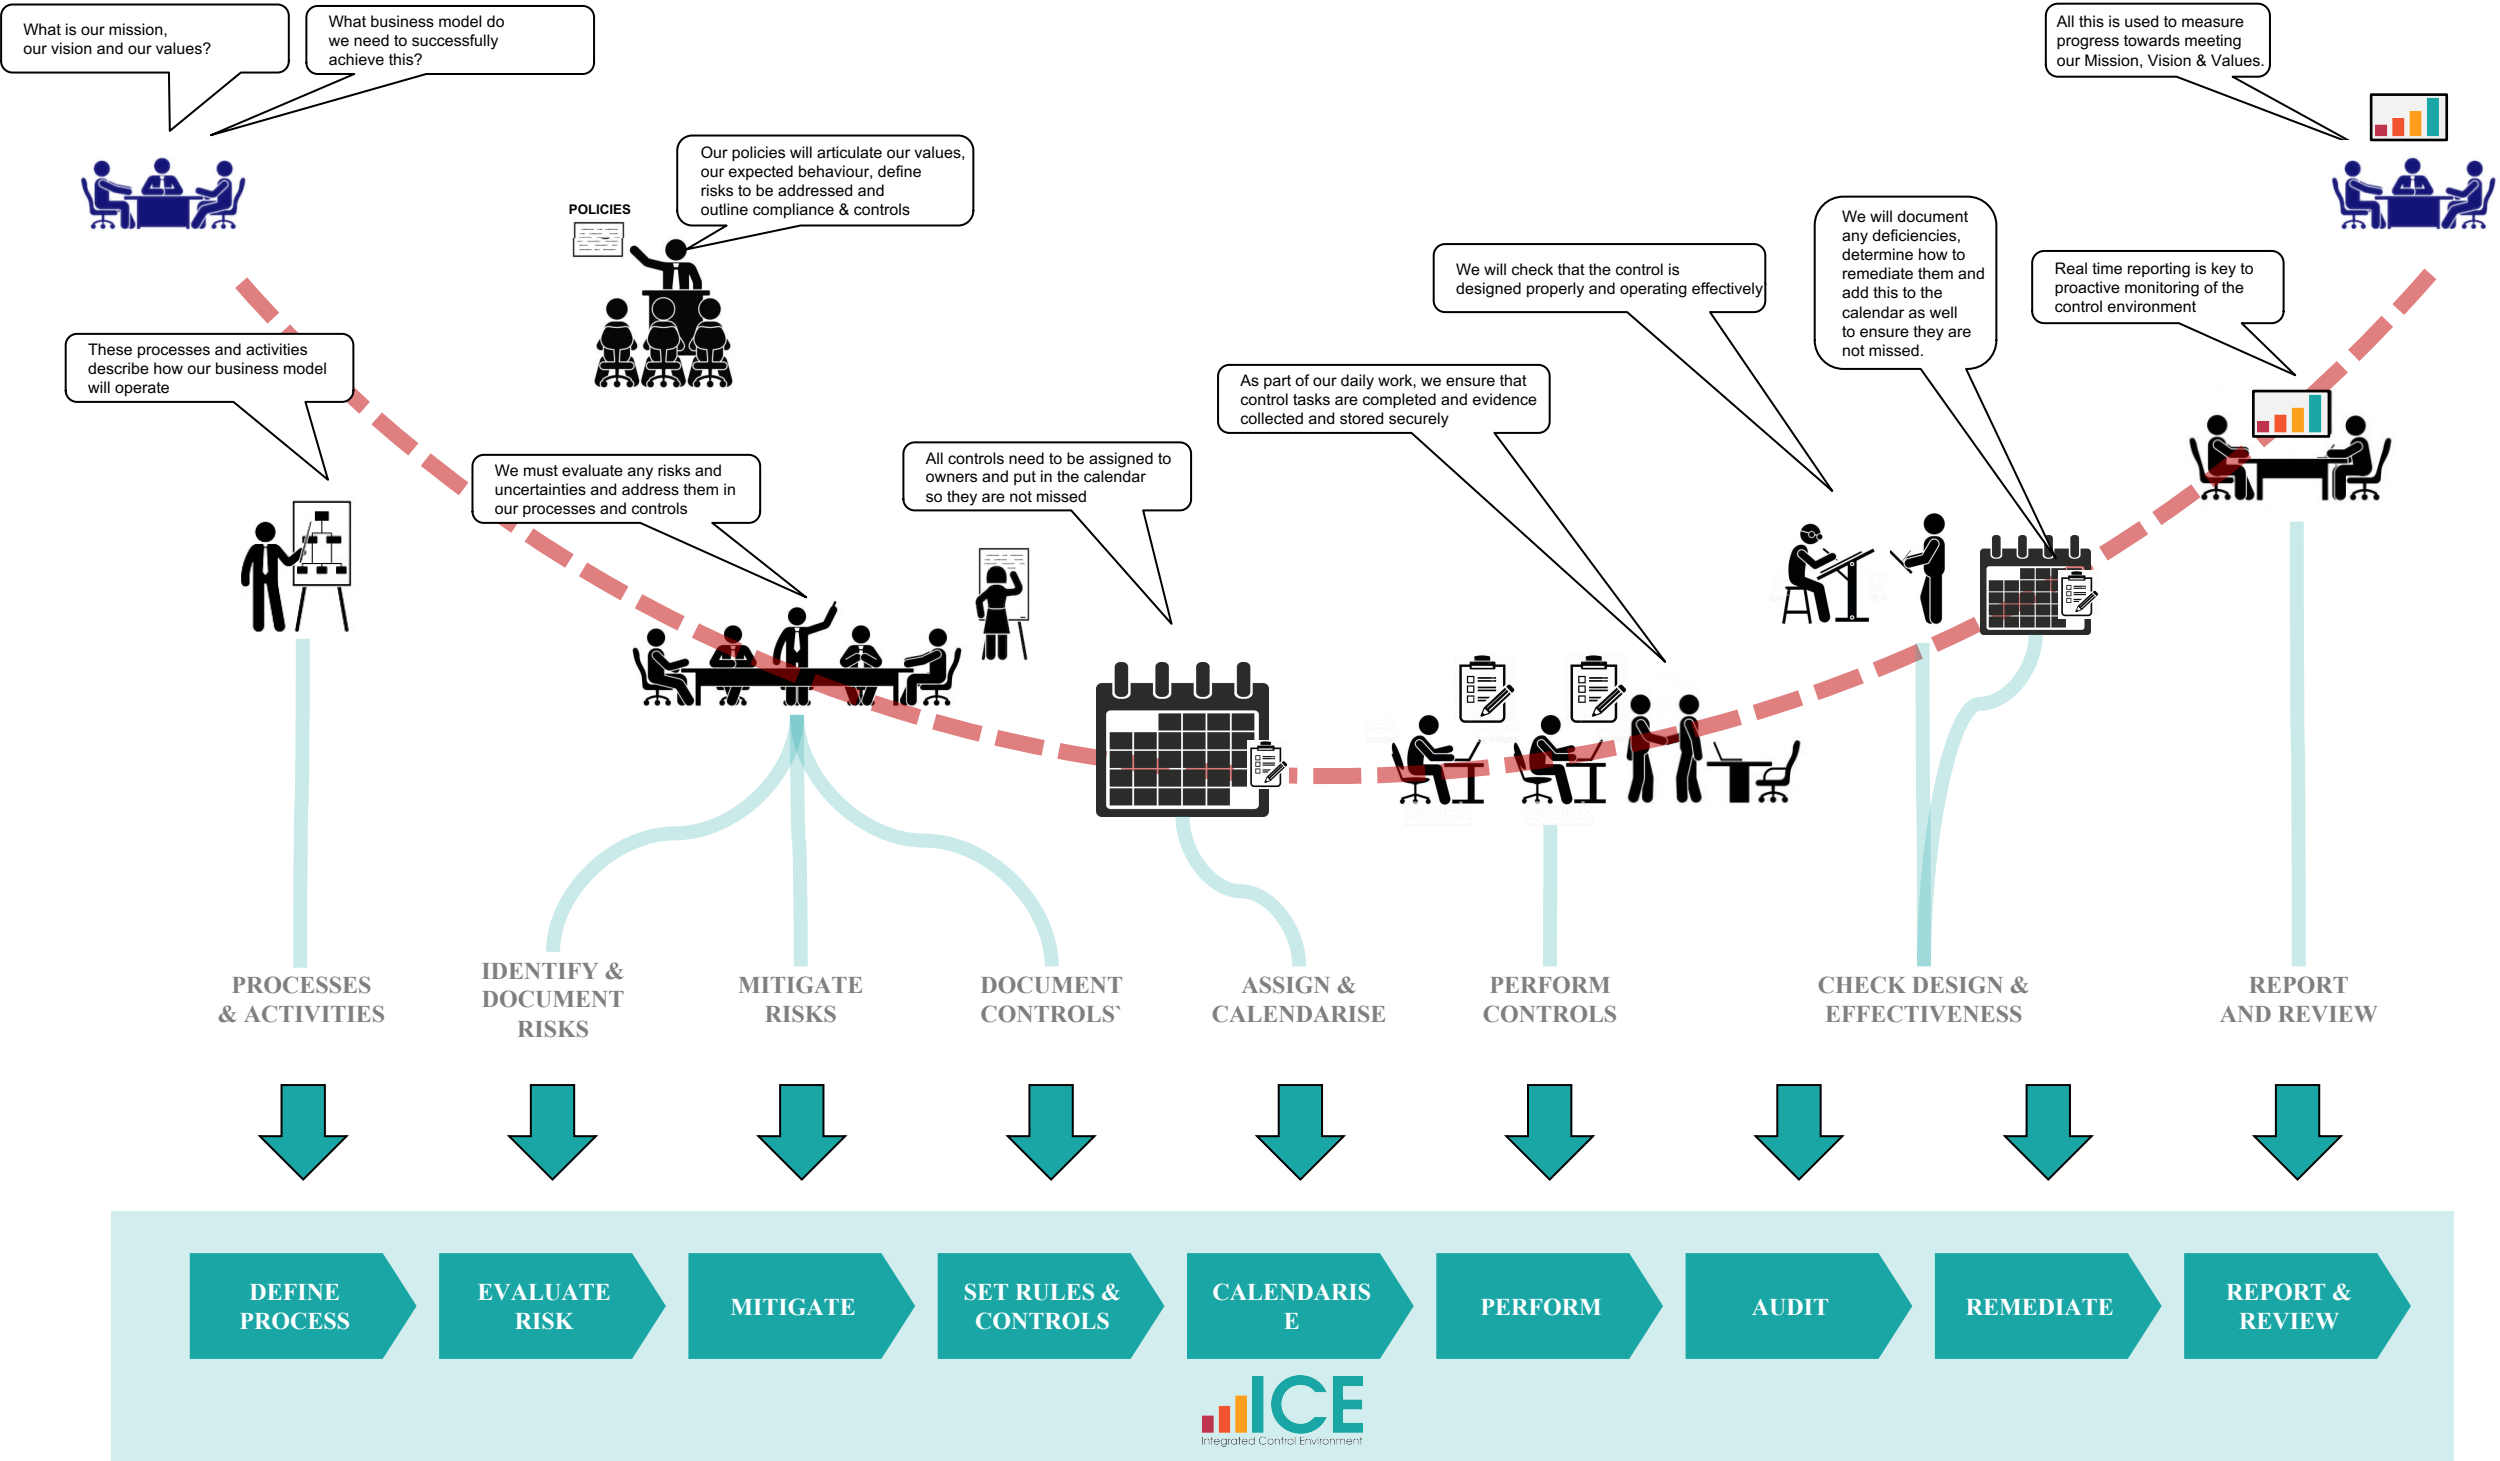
What is our mission, our vision and our values?

What business model do we need to successfully achieve this?

All this is used to measure progress towards meeting our Mission, Vision & Values.

POLICIES

Our policies will articulate our values, our expected behaviour, define risks to be addressed and outline compliance & controls

We will document any deficiencies, determine how to remediate them and add this to the calendar as well to ensure they are not missed.

Real time reporting is key to proactive monitoring of the control environment

We will check that the control is designed properly and operating effectively

These processes and activities describe how our business model will operate

As part of our daily work, we ensure that control tasks are completed and evidence collected and stored securely

We must evaluate any risks and uncertainties and address them in our processes and controls

All controls need to be assigned to owners and put in the calendar so they are not missed

PROCESSES & ACTIVITIES

IDENTIFY & DOCUMENT RISKS

MITIGATE RISKS

DOCUMENT CONTROLS`

ASSIGN & CALENDARISE

PERFORM CONTROLS

CHECK DESIGN & EFFECTIVENESS

REPORT AND REVIEW

DEFINE PROCESS

EVALUATE RISK

MITIGATE

SET RULES & CONTROLS

CALENDARIS E

PERFORM

AUDIT

REMEDIATE

REPORT & REVIEW

ICE
Integrated Control Environment